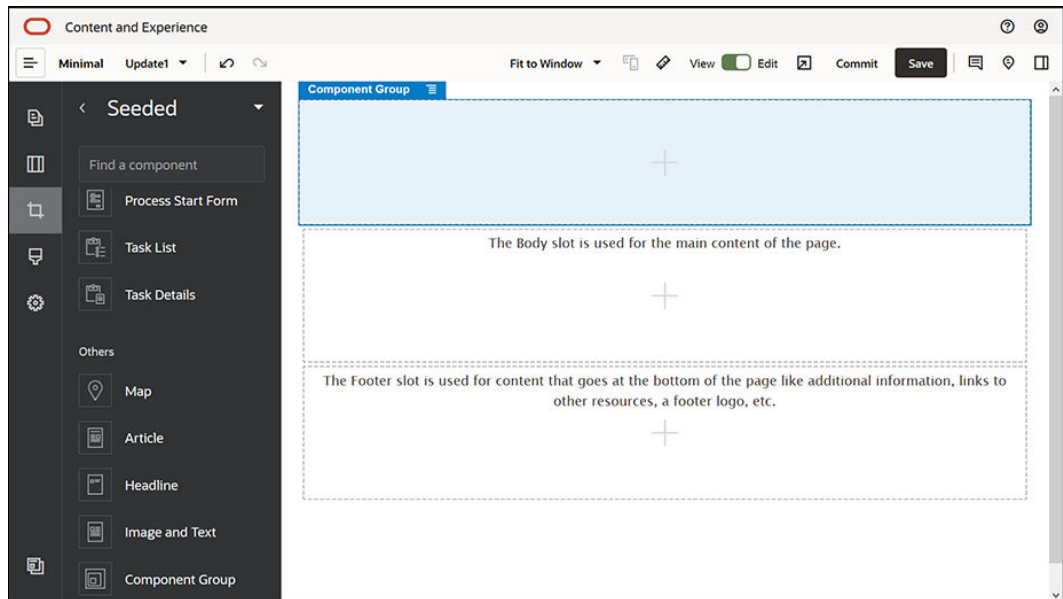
Content and Experience

Minimal Update1 Fit to Window View Edit Commit Save

Seeded

Find a component

Process Start Form

Task List

Task Details

Others

Map

Article

Headline

Image and Text

Component Group

Component Group

The Body slot is used for the main content of the page.

The Footer slot is used for content that goes at the bottom of the page like additional information, links to other resources, a footer logo, etc.